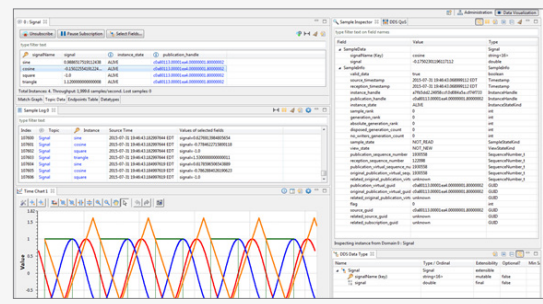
Administration | Data Visualization

0 - Signal

Unsubscribe | Pause Subscription | Select Fields...

type filter text

| signalName | signal | instance_state | publication_handle |
|---|---|---|---|
| sine | 0.88680175 | ALIVE | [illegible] |
| cosine | -0.4765 | ALIVE | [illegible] |
| square | -1.0 | ALIVE | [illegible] |
| triangle | 1.0 | ALIVE | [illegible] |

Total Instances: 4, Throughput: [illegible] samples/second, Lost samples: 0

Match Graph | Topic Data | Endpoints Table | Datatypes

Sample Log 0

type filter text

| Index | Topic | Instance | Source Time | Values of selected fields |
|---|---|---|---|---|
| 107800 | Signal | sine | 2015-07-31 19:46:43 EDT | signal=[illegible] |
| 107801 | Signal | cosine | 2015-07-31 19:46:43 EDT | signal=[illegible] |
| 107802 | Signal | square | 2015-07-31 19:46:43 EDT | signal=-1.0 |
| 107803 | Signal | triangle | 2015-07-31 19:46:43 EDT | signal=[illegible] |
| 107804 | Signal | sine | 2015-07-31 19:46:43 EDT | signal=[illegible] |
| 107805 | Signal | cosine | 2015-07-31 19:46:43 EDT | signal=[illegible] |
| 107806 | Signal | square | 2015-07-31 19:46:43 EDT | signal=-1.0 |

Time Chart 1

Value

Sample Inspector | DDS QoS

type filter text on field names

| Field | Value | Type |
|---|---|---|
| SampleData | | Signal |
| signalName (key) | cosine | string<16> |
| signal | -0.47 | double |
| SampleInfo | | SampleInfo |
| valid_data | true | boolean |
| source_timestamp | 2015-07-31 19:46:43 | Timestamp |
| reception_timestamp | 2015-07-31 19:46:43 | Timestamp |
| instance_handle | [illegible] | InstanceHandle |
| publication_handle | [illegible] | InstanceHandle |
| instance_state | ALIVE | InstanceStateKind |
| sample_rank | 0 | int |
| generation_rank | 0 | int |
| absolute_generation_rank | 0 | int |
| disposed_generation_count | 0 | int |
| no_writers_generation_count | 0 | int |
| sample_state | NOT_READ | SampleStateKind |
| view_state | NOT_NEW | ViewStateKind |
| publication_sequence_number | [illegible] | SequenceNumber_t |
| reception_sequence_number | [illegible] | SequenceNumber_t |
| publication_virtual_sequence_number | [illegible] | SequenceNumber_t |
| original_publication_virtual_seq | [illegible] | SequenceNumber_t |
| related_original_publication_virt | unknown | SequenceNumber_t |
| original_publication_virtual_guid | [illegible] | GUID_t |
| related_original_publication_virt | unknown | GUID_t |
| flag | 0 | int |
| source_guid | unknown | GUID_t |
| related_source_guid | unknown | GUID_t |
| related_subscription_guid | unknown | GUID_t |

Inspecting instance from Domain 0 - Signal

DDS Data Type

| Type | Type / Ordinal | Extensibility | Optional? | Min Si |
|---|---|---|---|---|
| Signal | Signal | extensible | | |
| signalName (key) | string<16> | mutable | false | |
| signal | double | final | false | |